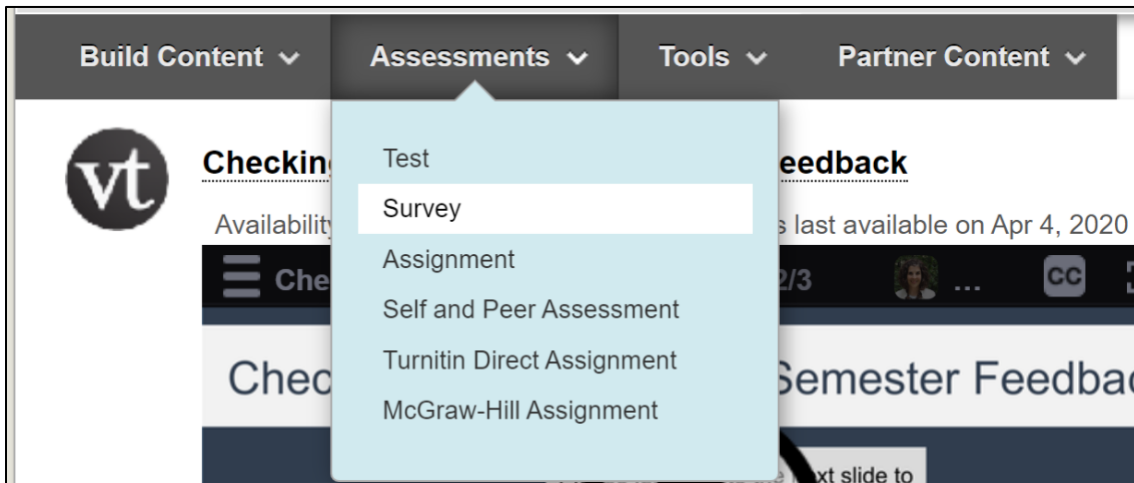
Build Content ∨ Assessments ∨ Tools ∨ Partner Content ∨

vt

Checkin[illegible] eedback

Availability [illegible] s last available on Apr 4, 2020

Che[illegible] 2/3 ... CC

Chec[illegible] Semester Feedba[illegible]

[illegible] xt slide to

Test
Survey
Assignment
Self and Peer Assessment
Turnitin Direct Assignment
McGraw-Hill Assignment